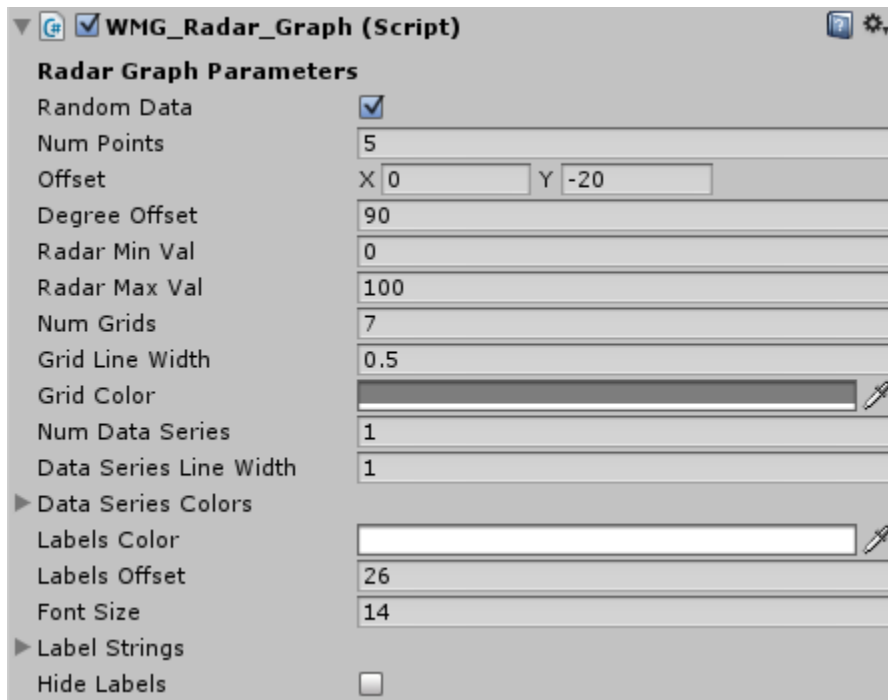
WMG_Radar_Graph (Script)

Radar Graph Parameters

| | |
|---|---|
| Random Data | |
| Num Points | 5 |
| Offset | X 0 Y -20 |
| Degree Offset | 90 |
| Radar Min Val | 0 |
| Radar Max Val | 100 |
| Num Grids | 7 |
| Grid Line Width | 0.5 |
| Grid Color | |
| Num Data Series | 1 |
| Data Series Line Width | 1 |
| Data Series Colors | |
| Labels Color | |
| Labels Offset | 26 |
| Font Size | 14 |
| Label Strings | |
| Hide Labels | |